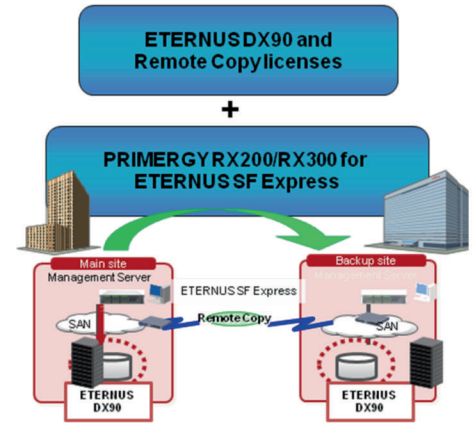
ETERNUS DX90 and Remote Copy licenses

+

PRIMERGY RX200/RX300 for ETERNUS SF Express

Main site
Management Server

Backup site
Management Server

ETERNUS SF Express

SAN

Remote Copy

SAN

ETERNUS DX90

ETERNUS DX90